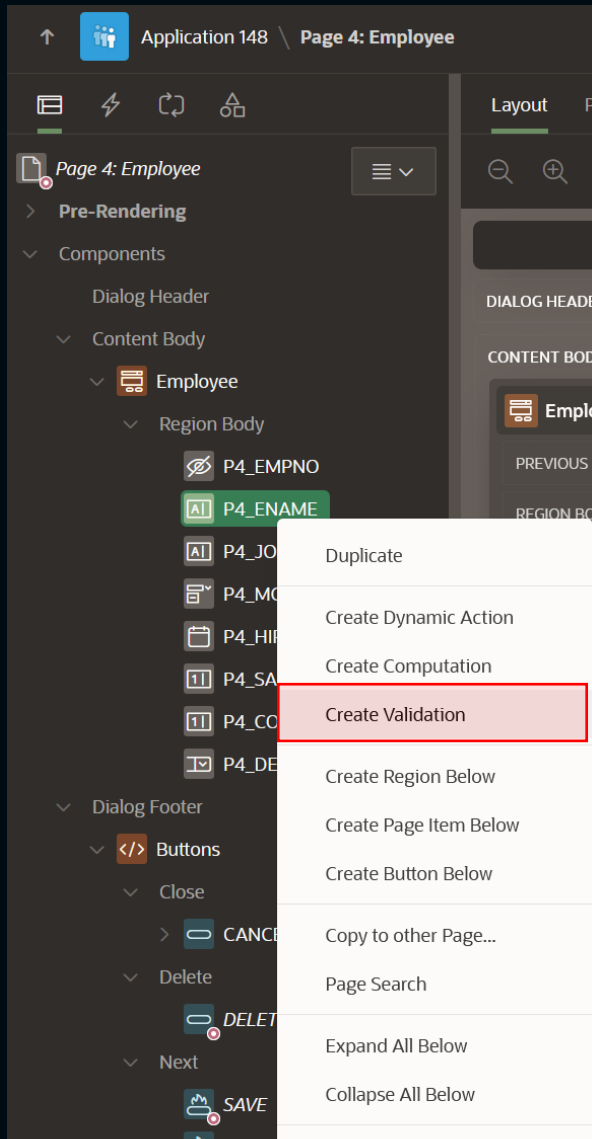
Application 148 \ Page 4: Employee

Layout P

Page 4: Employee

Pre-Rendering

Components

Dialog Header

Content Body

Employee

Region Body

P4_EMPNO

P4_ENAME

P4_JO

P4_MG

P4_HIR

P4_SA

P4_CO

P4_DE

Dialog Footer

Buttons

Close

CANCE

Delete

DELET

Next

SAVE

DIALOG HEADE

CONTENT BOD

Emplo

PREVIOUS

REGION BO

Duplicate

Create Dynamic Action

Create Computation

Create Validation

Create Region Below

Create Page Item Below

Create Button Below

Copy to other Page...

Page Search

Expand All Below

Collapse All Below